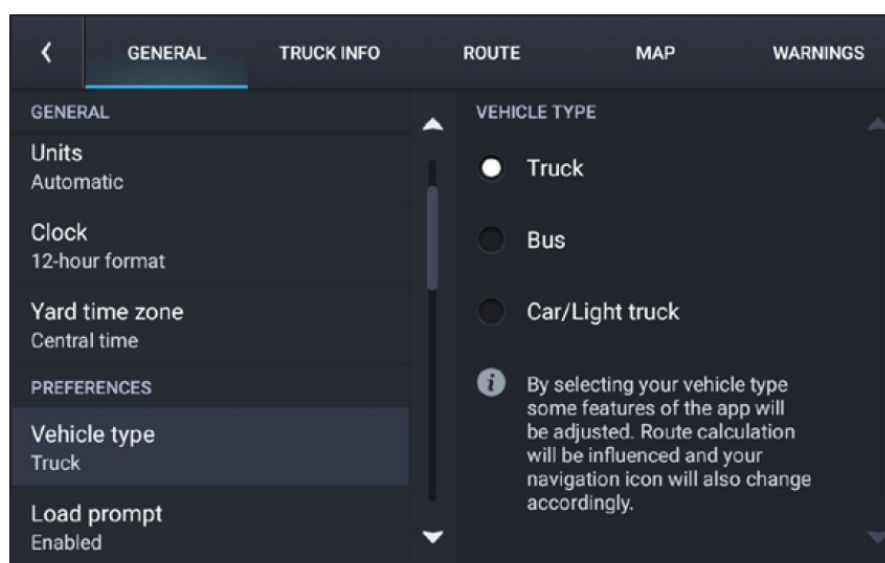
GENERAL TRUCK INFO ROUTE MAP WARNINGS

GENERAL

Units
Automatic

Clock
12-hour format

Yard time zone
Central time

PREFERENCES

Vehicle type
Truck

Load prompt
Enabled

VEHICLE TYPE

Truck

Bus

Car/Light truck

By selecting your vehicle type some features of the app will be adjusted. Route calculation will be influenced and your navigation icon will also change accordingly.